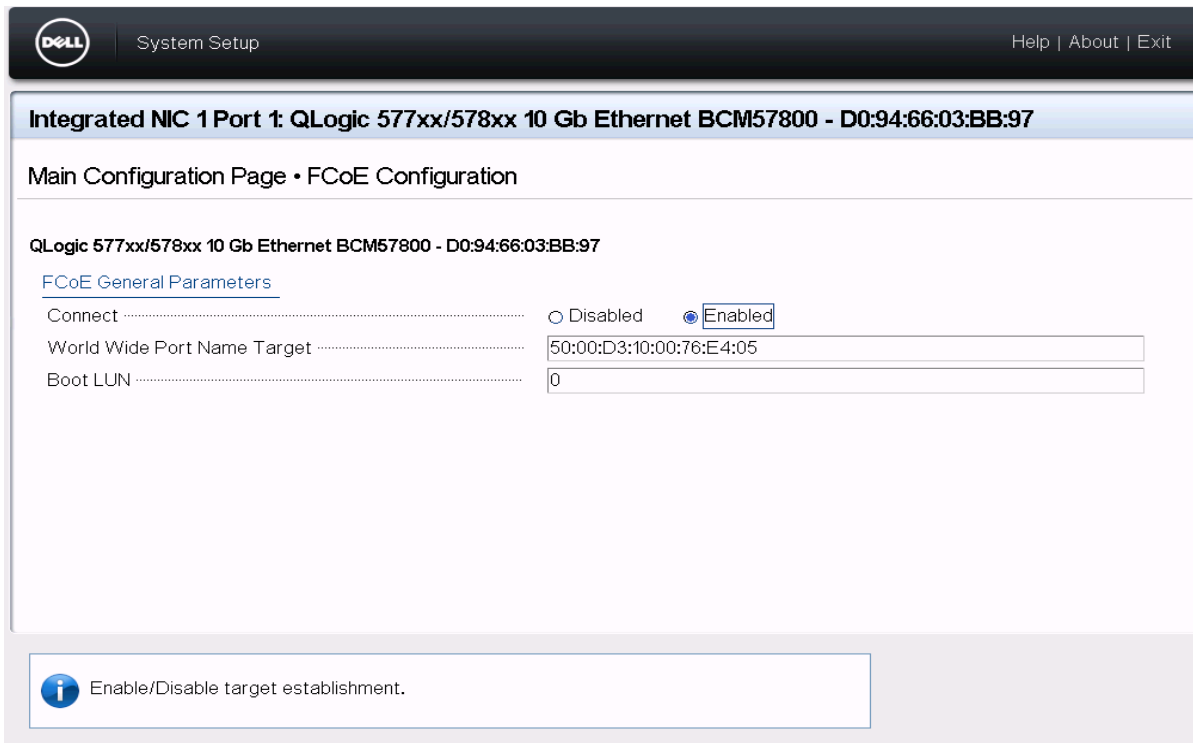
DELL

System Setup

Help | About | Exit

Integrated NIC 1 Port 1: QLogic 577xx/578xx 10 Gb Ethernet BCM57800 - D0:94:66:03:BB:97

Main Configuration Page • FCoE Configuration

QLogic 577xx/578xx 10 Gb Ethernet BCM57800 - D0:94:66:03:BB:97

FCoE General Parameters

| | |
|---|---|
| Connect | ○ Disabled ◉ Enabled |
| World Wide Port Name Target | 50:00:D3:10:00:76:E4:05 |
| Boot LUN | 0 |

Enable/Disable target establishment.